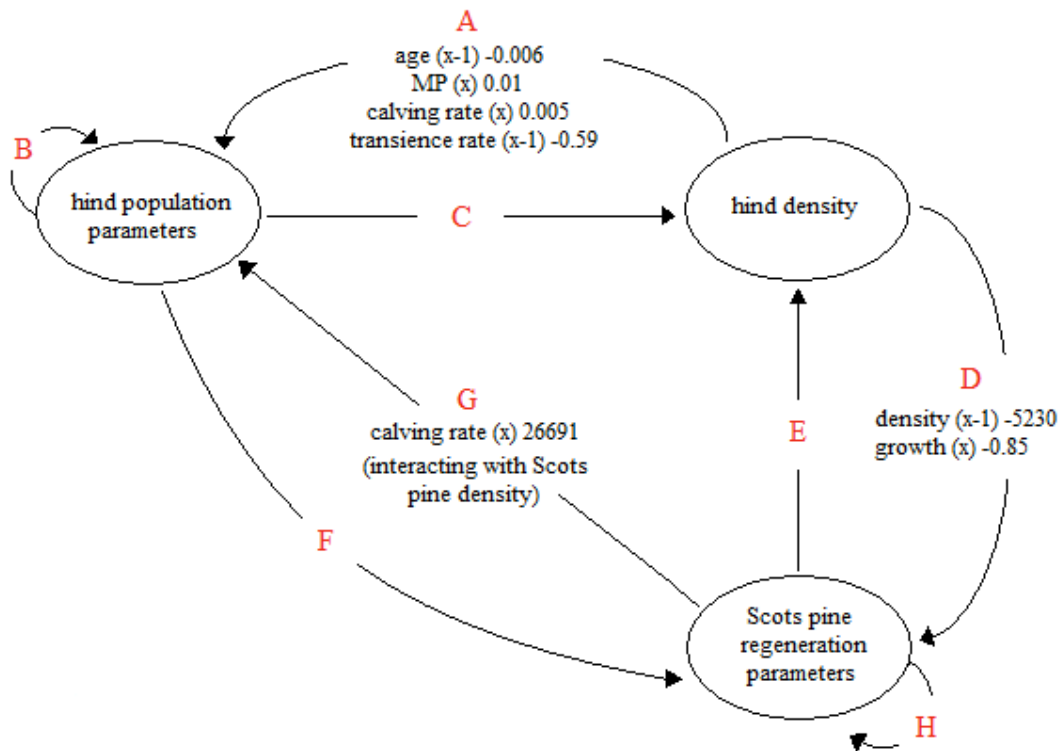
A
age (x-1) -0.006
MP (x) 0.01
calving rate (x) 0.005
transience rate (x-1) -0.59

B

hind population parameters

C

hind density

D
density (x-1) -5230
growth (x) -0.85

G
calving rate (x) 26691
(interacting with Scots pine density)

E

F

Scots pine regeneration parameters

H